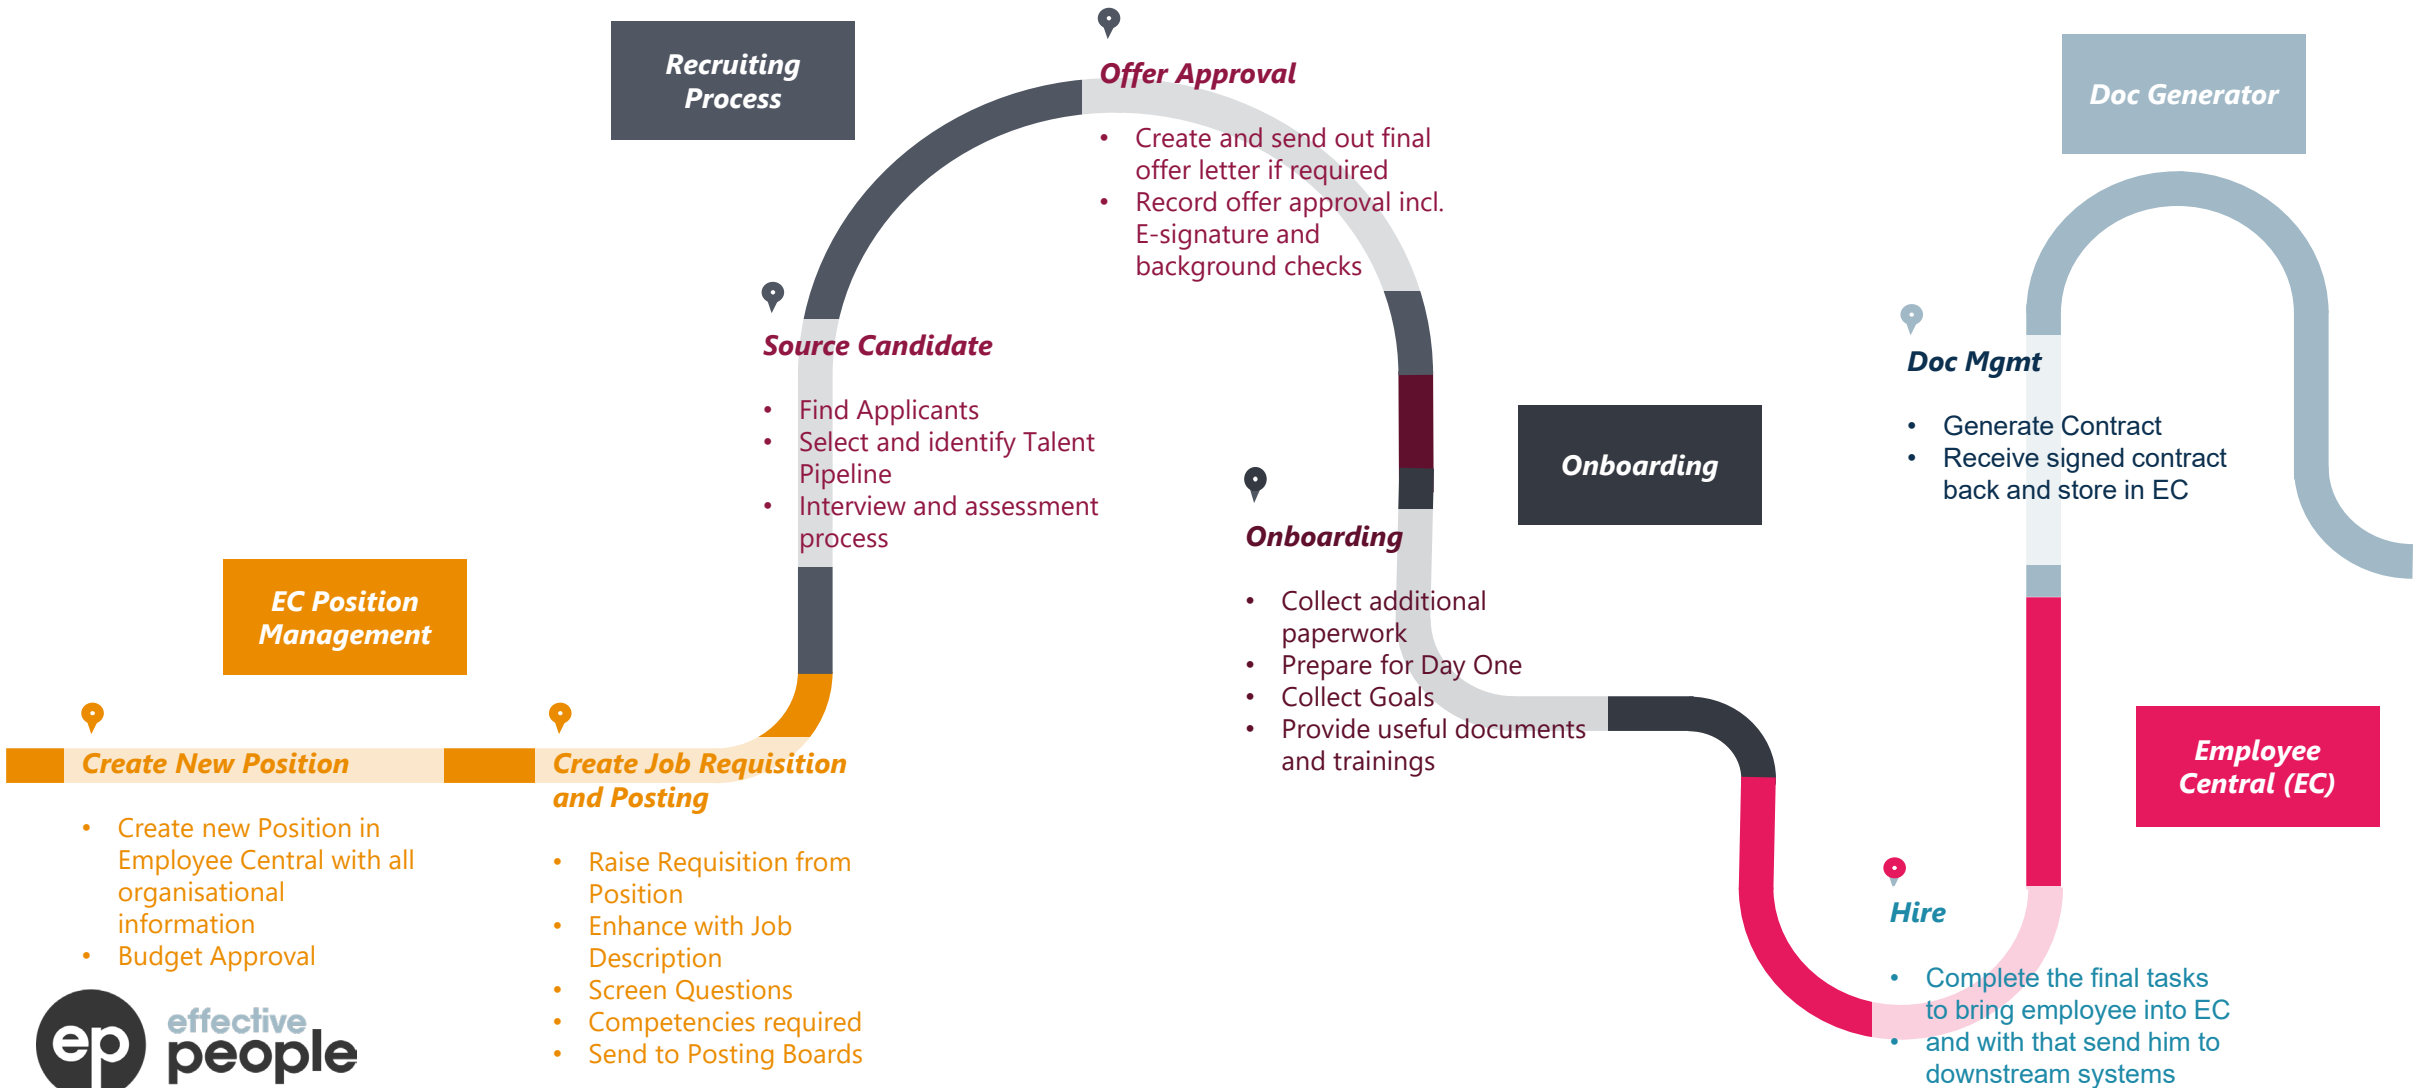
Recruiting Process

Offer Approval

- Create and send out final offer letter if required
- Record offer approval incl. E-signature and background checks

Doc Generator

Source Candidate

- Find Applicants
- Select and identify Talent Pipeline
- Interview and assessment process

Doc Mgmt

- Generate Contract
- Receive signed contract back and store in EC

Onboarding

Onboarding

- Collect additional paperwork
- Prepare for Day One
- Collect Goals
- Provide useful documents and trainings

EC Position Management

Create New Position

- Create new Position in Employee Central with all organisational information
- Budget Approval

Create Job Requisition and Posting

- Raise Requisition from Position
- Enhance with Job Description
- Screen Questions
- Competencies required
- Send to Posting Boards

Employee Central (EC)

Hire

- Complete the final tasks to bring employee into EC
- and with that send him to downstream systems

ep effective people